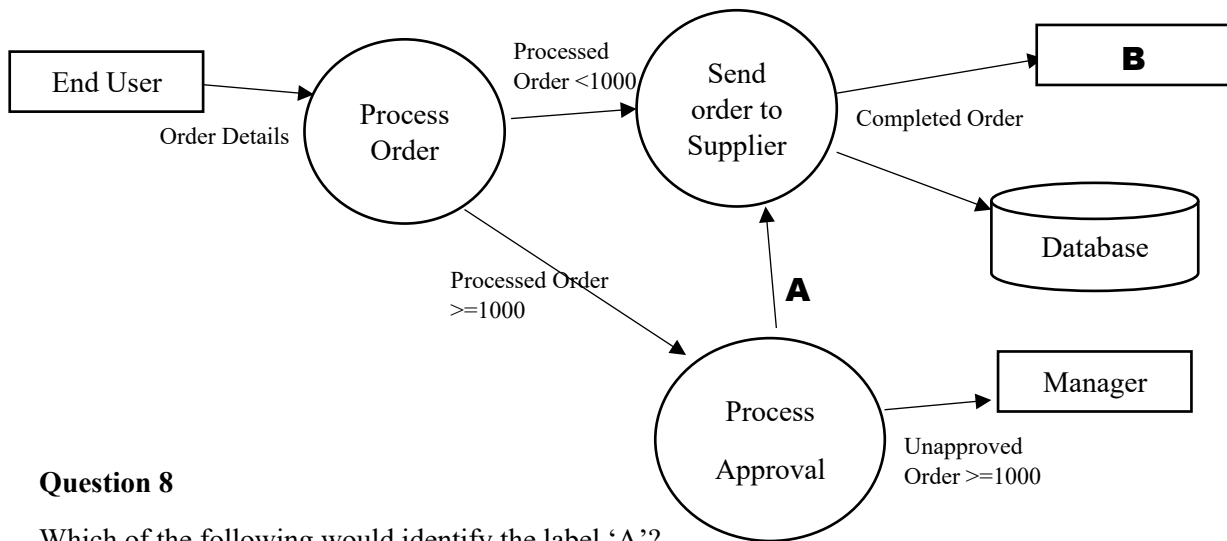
End User

Order Details

Process Order

Processed Order <1000

Send order to Supplier

B

Completed Order

Database

Processed Order >=1000

A

Process Approval

Manager

Unapproved Order >=1000

**Question 8**

Which of the following would identify the label 'A'?